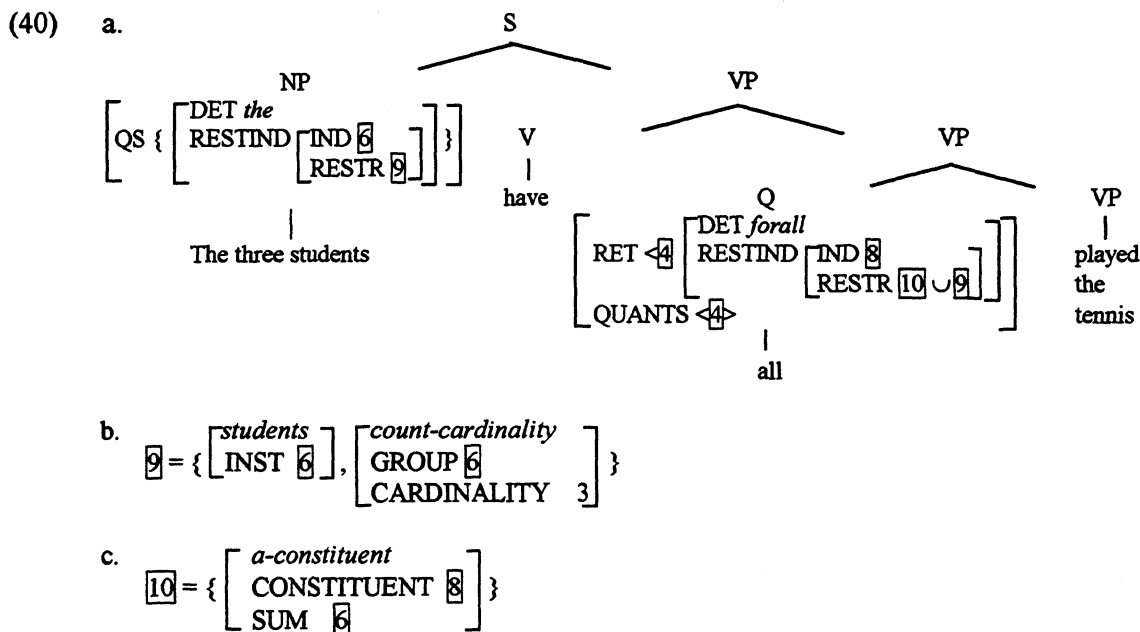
(40) a.

S

NP

$\left[ \text{QS} \left\{ \begin{bmatrix} \text{DET } \textit{the} \\ \text{RESTIND} \begin{bmatrix} \text{IND } \boxed{6} \\ \text{RESTR } \boxed{9} \end{bmatrix} \end{bmatrix} \right\} \right]$

The three students

V

have

VP

VP

Q

$\begin{bmatrix} \text{RET} \left\langle \boxed{4} \begin{bmatrix} \text{DET } \textit{forall} \\ \text{RESTIND} \begin{bmatrix} \text{IND } \boxed{8} \\ \text{RESTR } \boxed{10} \cup \boxed{9} \end{bmatrix} \end{bmatrix} \right. \\ \text{QUANTS} \left\langle \boxed{4} \right\rangle \end{bmatrix}$

all

VP

played the tennis

b. $\boxed{9} = \left\{ \begin{bmatrix} \textit{students} \\ \text{INST } \boxed{6} \end{bmatrix}, \begin{bmatrix} \textit{count-cardinality} \\ \text{GROUP } \boxed{6} \\ \text{CARDINALITY } 3 \end{bmatrix} \right\}$

c. $\boxed{10} = \left\{ \begin{bmatrix} \textit{a-constituent} \\ \text{CONSTITUENT } \boxed{8} \\ \text{SUM } \boxed{6} \end{bmatrix} \right\}$